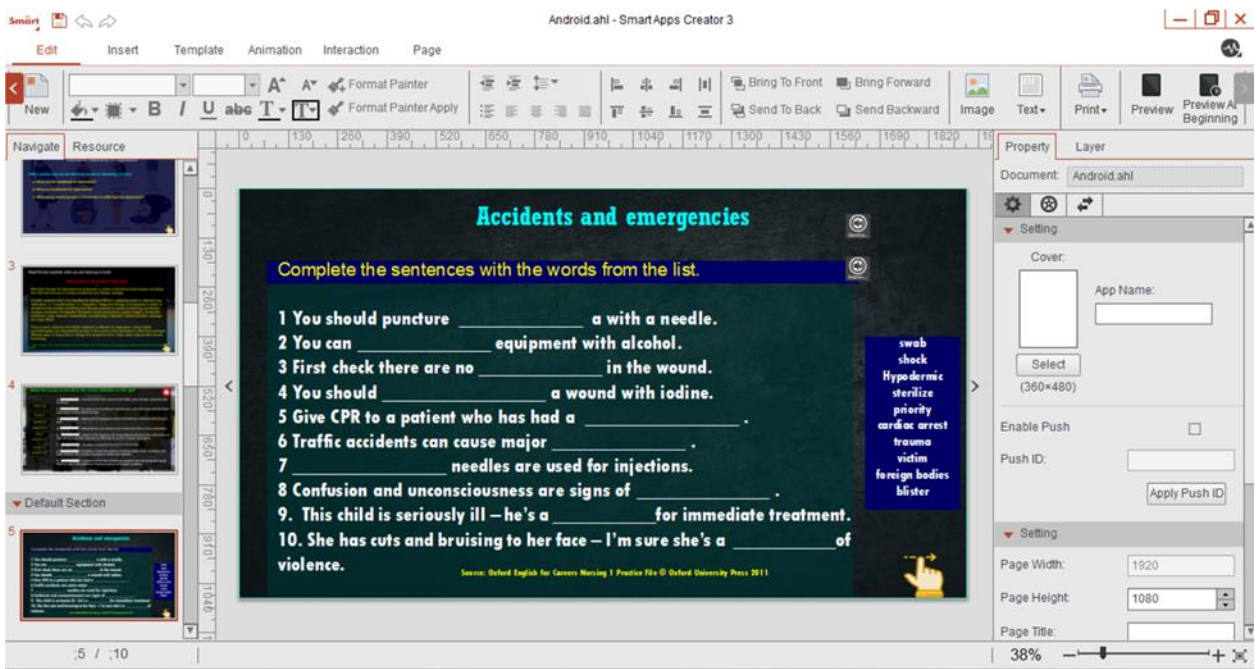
Smart

Android.ahl - SmartApps Creator 3

Edit Insert Template Animation Interaction Page

New

A A Format Painter

B I U abc T T Format Painter Apply

Bring To Front Bring Forward

Send To Back Send Backward

Image Text Print Preview Preview At Beginning

Navigate Resource

Property Layer

Document: Android.ahl

Setting

Cover:

App Name:

Select

(360×480)

Enable Push

Push ID:

Apply Push ID

Setting

Page Width: 1920

Page Height: 1080

Page Title:

3

4

Default Section

5

130 260 390 520 650 780 910 1040 1170 1300 1430 1560 1690 1820

Accidents and emergencies

Complete the sentences with the words from the list.

1 You should puncture ____________ a with a needle.
2 You can ____________ equipment with alcohol.
3 First check there are no ____________ in the wound.
4 You should ________________ a wound with iodine.
5 Give CPR to a patient who has had a ________________ .
6 Traffic accidents can cause major ____________ .
7 ________________ needles are used for injections.
8 Confusion and unconsciousness are signs of ____________ .
9. This child is seriously ill – he's a __________for immediate treatment.
10. She has cuts and bruising to her face – I'm sure she's a __________of violence.

swab
shock
Hypodermic
sterilize
priority
cardiac arrest
trauma
victim
foreign bodies
blister

Source: Oxford English for Careers Nursing 1 Practice File © Oxford University Press 2011

:5 / :10

38%